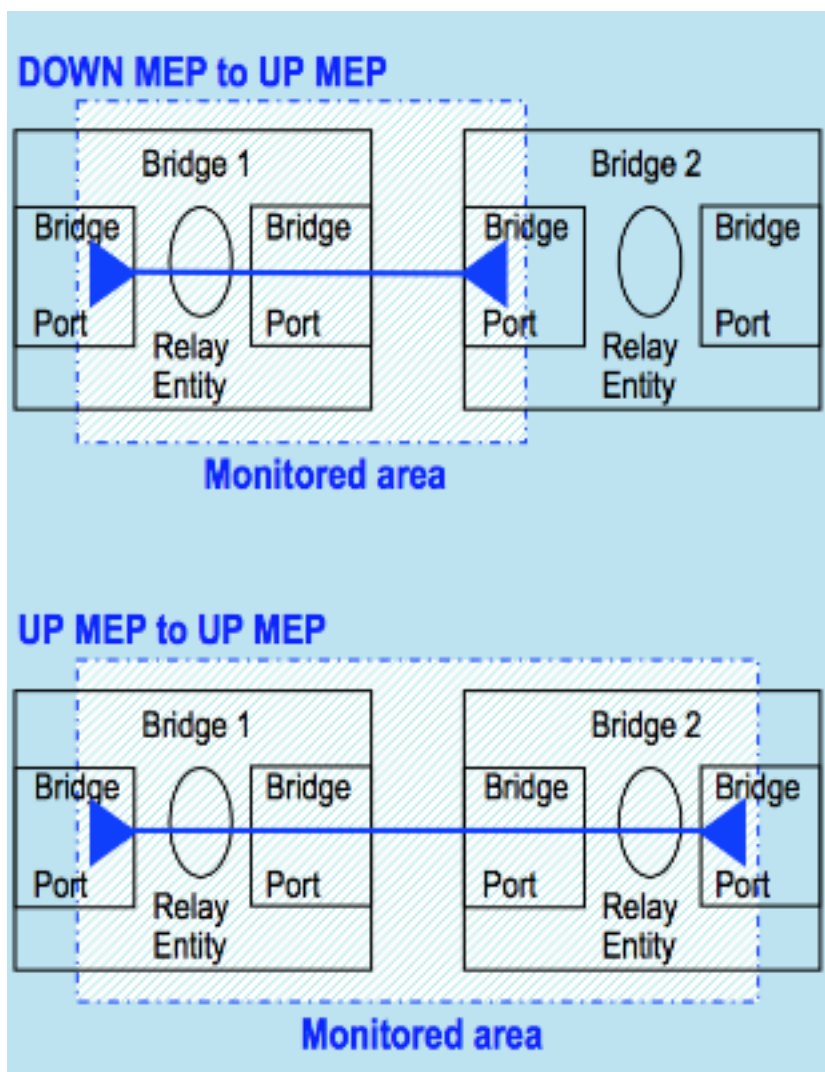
DOWN MEP to UP MEP

Bridge 1

Bridge Port

Relay Entity

Bridge Port

Bridge 2

Bridge Port

Relay Entity

Bridge Port

Monitored area

UP MEP to UP MEP

Bridge 1

Bridge Port

Relay Entity

Bridge Port

Bridge 2

Bridge Port

Relay Entity

Bridge Port

Monitored area